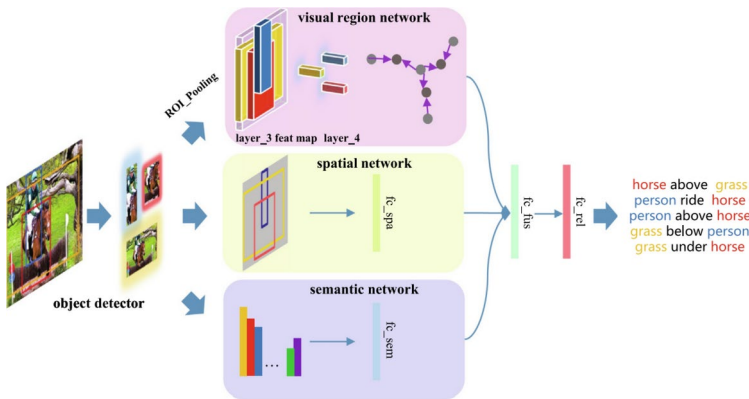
visual region network

ROI_Pooling

layer_3 feat map layer_4

spatial network

fc_spa

fc_fus

fc_rel

semantic network

fc_sem

...

object detector

horse above grass
person ride horse
person above horse
grass below person
grass under horse